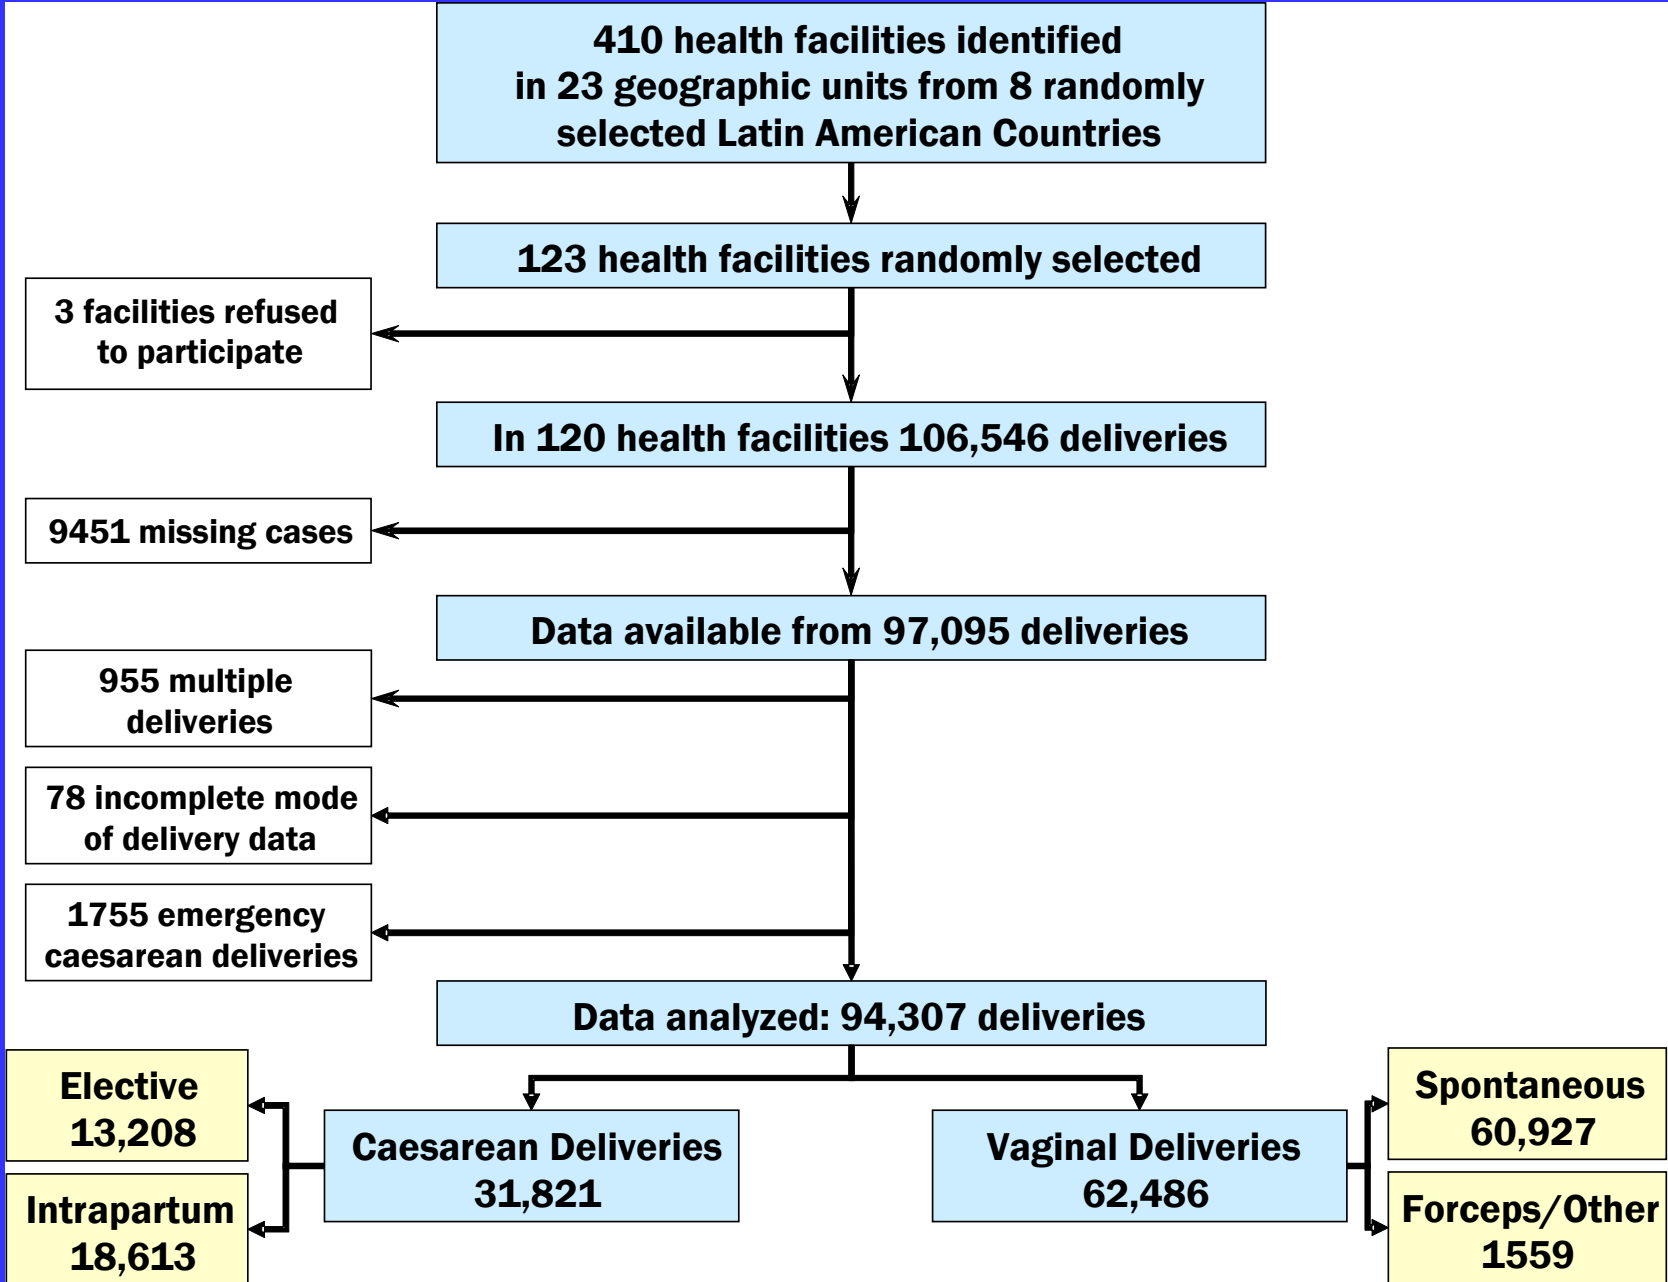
410 health facilities identified in 23 geographic units from 8 randomly selected Latin American Countries

123 health facilities randomly selected

3 facilities refused to participate

In 120 health facilities 106,546 deliveries

9451 missing cases

Data available from 97,095 deliveries

955 multiple deliveries

78 incomplete mode of delivery data

1755 emergency caesarean deliveries

Data analyzed: 94,307 deliveries

Elective 13,208

Intrapartum 18,613

Caesarean Deliveries 31,821

Vaginal Deliveries 62,486

Spontaneous 60,927

Forceps/Other 1559